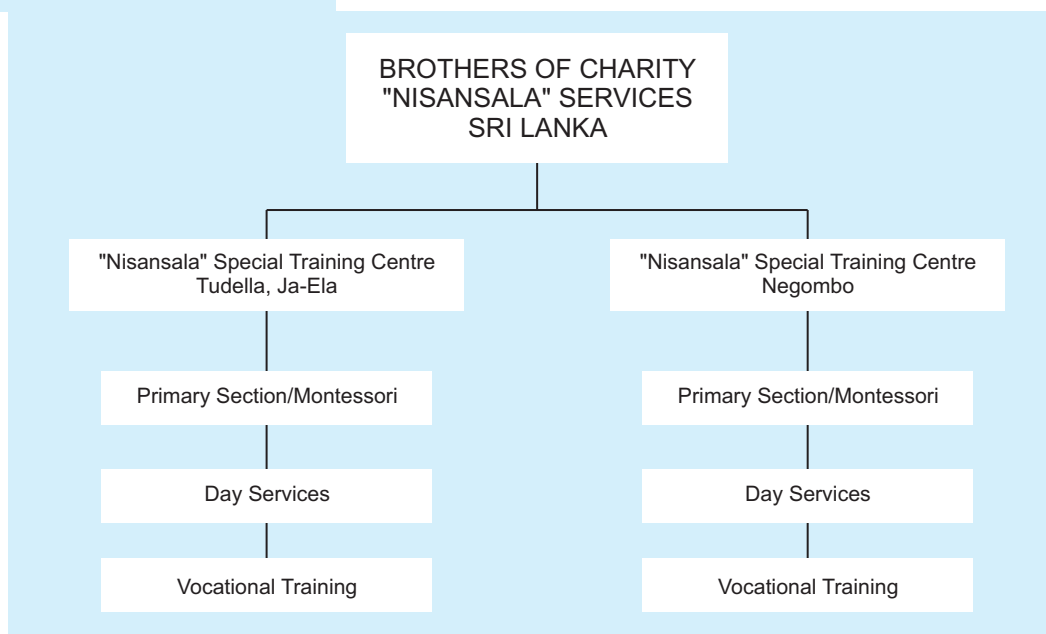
BROTHERS OF CHARITY
"NISANSALA" SERVICES
SRI LANKA

"Nisansala" Special Training Centre
Tudella, Ja-Ela

Primary Section/Montessori

Day Services

Vocational Training

"Nisansala" Special Training Centre
Negombo

Primary Section/Montessori

Day Services

Vocational Training